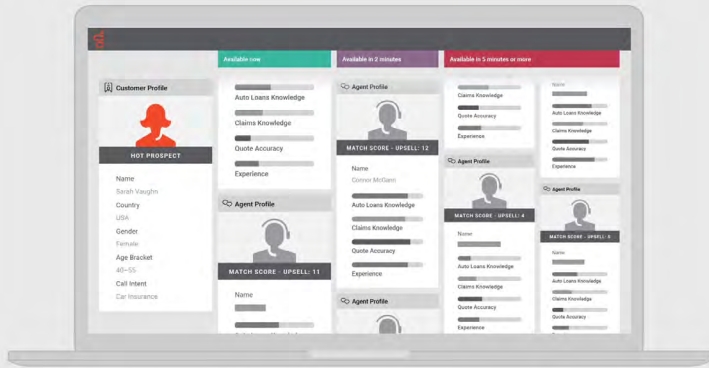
Available now

Available in 2 minutes

Available in 5 minutes or more

Customer Profile

HOT PROSPECT

Name

Sarah Vaughn

Country

USA

Gender

Female

Age Bracket

40-55

Call Intent

Car Insurance

Auto Loans Knowledge

Claims Knowledge

Quote Accuracy

Experience

Agent Profile

MATCH SCORE - UPSELL: 11

Name

Agent Profile

MATCH SCORE - UPSELL: 12

Name

Connor McGann

Auto Loans Knowledge

Claims Knowledge

Quote Accuracy

Experience

Agent Profile

Claims Knowledge

Quote Accuracy

Experience

Agent Profile

MATCH SCORE - UPSELL: 4

Name

Auto Loans Knowledge

Claims Knowledge

Quote Accuracy

Experience

Name

Auto Loans Knowledge

Claims Knowledge

Quote Accuracy

Experience

Agent Profile

MATCH SCORE - UPSELL: 6

Name

Auto Loans Knowledge

Claims Knowledge

Quote Accuracy

Experience